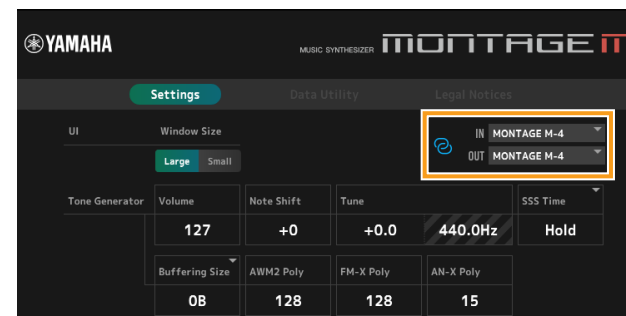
YAMAHA

MUSIC SYNTHESIZER MONTAGE M

Settings Data Utility Legal Notices

UI Window Size

Large Small

IN MONTAGE M-4
OUT MONTAGE M-4

Tone Generator

| Volume | Note Shift | Tune | | SSS Time |
|---|---|---|---|---|
| 127 | +0 | +0.0 | 440.0Hz | Hold |

| Buffering Size | AWM2 Poly | FM-X Poly | AN-X Poly |
|---|---|---|---|
| 0B | 128 | 128 | 15 |